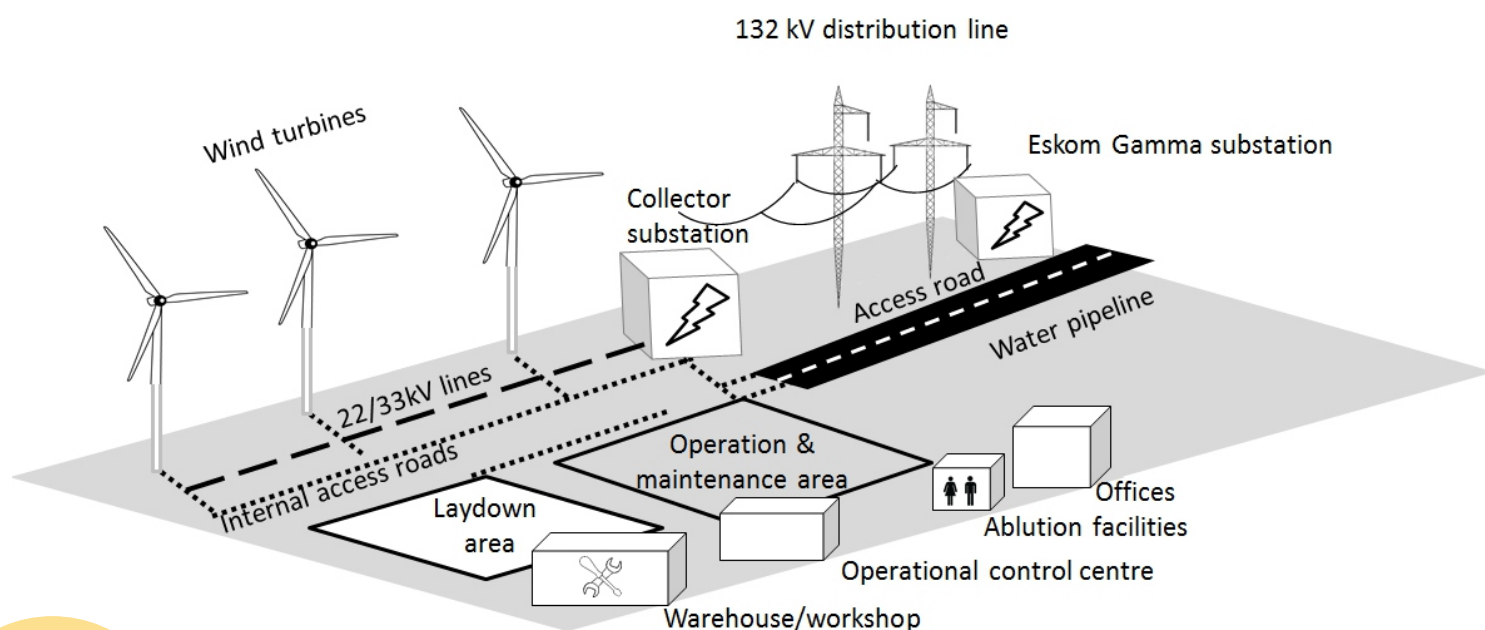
132 kV distribution line

Wind turbines

Eskom Gamma substation

Collector substation

Access road

Water pipeline

22/33kV lines

Internal access roads

Operation & maintenance area

Offices

Ablution facilities

Laydown area

Operational control centre

Warehouse/workshop